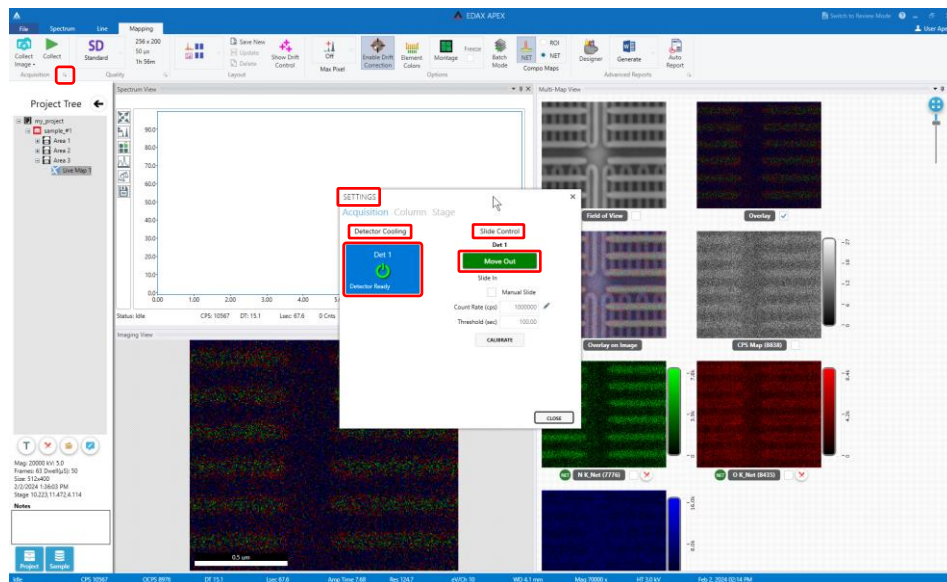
EDAX APEX

Switch to Review Mode  User Apex

File  Spectrum  Line  Mapping

Collect Image  Collect  Acquisition

SD Standard  256 x 200  50 µs  1h 56m  Quality

Layout  Save New  Update  Delete  Show Drift Control

Off  Max Pixel  Enable Drift Correction  Element Colors  Montage  Freeze  Options

Batch Mode  NET  ROI  NET  Compo Maps

Designer  Generate  Auto Report  Advanced Reports

Project Tree

my_project
sample_#1
Area 1
Area 2
Area 3
Live Map 1

Spectrum View

90.0
80.0
70.0
60.0
50.0
40.0
30.0
20.0
10.0
0.0
0.00  1.00  2.00  3.00  4.00  5

Status: Idle  CPS: 10567  DT: 15.1  Lsec: 67.6  0 Cnts

Imaging View

0.5 um

Multi-Map View

Field of View

Overlay

Overlay on Image

CPS Map (8838)

N K_Net (7776)

O K_Net (8435)

SETTINGS

Acquisition  Column  Stage

Detector Cooling

Det 1

Detector Ready

Slide Control

Det 1

Move Out

Slide In

Manual Slide

Count Rate (cps)  1000000

Threshold (sec)  100.00

CALIBRATE

CLOSE

Mag: 20000 kV: 5.0
Frames: 63 Dwell(µS): 50
Size: 512x400
2/2/2024 1:36:03 PM
Stage 10.223,11.472,4.114

Notes

Project  Sample

Idle  CPS 10567  OCPS 8976  DT 15.1  Lsec 67.6  Amp Time 7.68  Res 124.7  eV/Ch 10  WD 6.1 mm  Mag 20000 x  HT 5.0 kV  Feb 2, 2024 02:14 PM